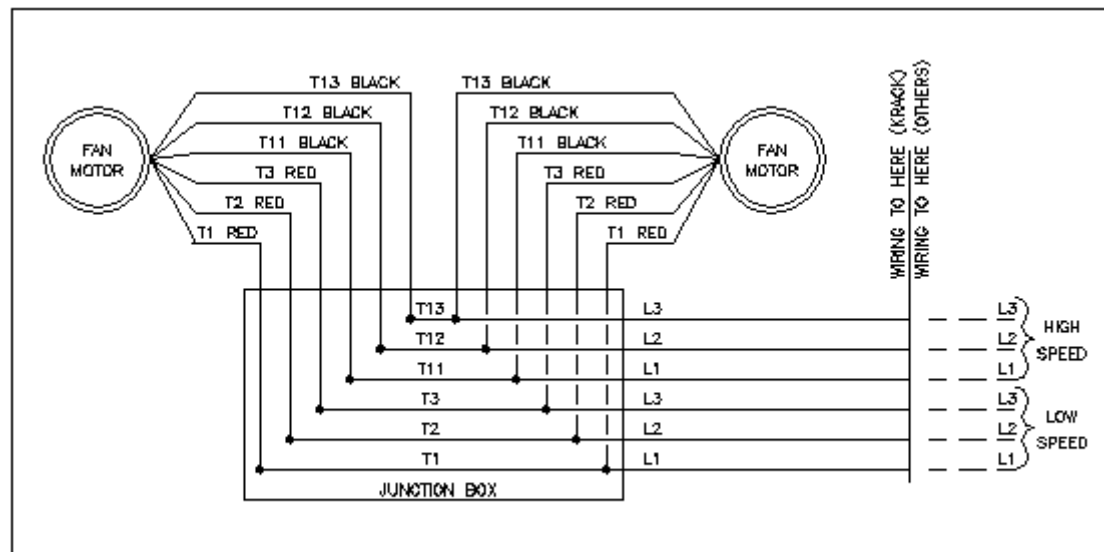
FAN MOTOR

T13 BLACK
T12 BLACK
T11 BLACK
T3 RED
T2 RED
T1 RED

T13 BLACK
T12 BLACK
T11 BLACK
T3 RED
T2 RED
T1 RED

FAN MOTOR

WIRING TO HERE (KRACK)
WIRING TO HERE (OTHERS)

T13
T12
T11
T3
T2
T1

L3
L2
L1
L3
L2
L1

JUNCTION BOX

L3
L2
L1
HIGH SPEED

L3
L2
L1
LOW SPEED